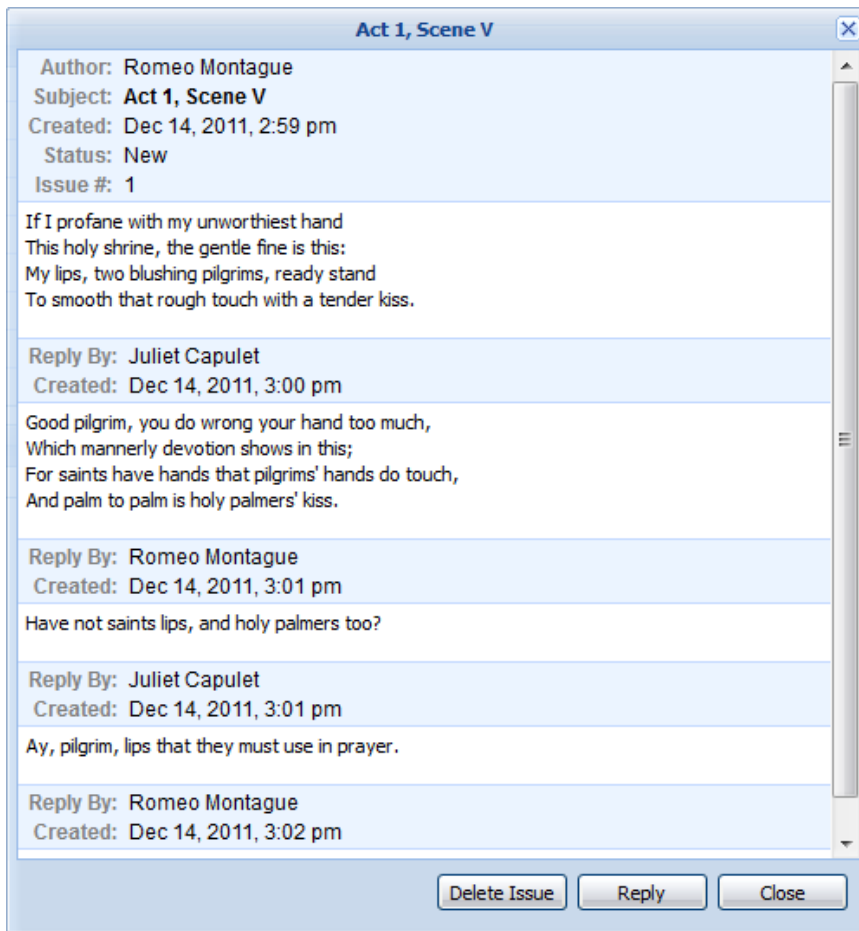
Act 1, Scene V

Author: Romeo Montague
Subject: Act 1, Scene V
Created: Dec 14, 2011, 2:59 pm
Status: New
Issue #: 1

If I profane with my unworthiest hand
This holy shrine, the gentle fine is this:
My lips, two blushing pilgrims, ready stand
To smooth that rough touch with a tender kiss.

Reply By: Juliet Capulet
Created: Dec 14, 2011, 3:00 pm

Good pilgrim, you do wrong your hand too much,
Which mannerly devotion shows in this;
For saints have hands that pilgrims' hands do touch,
And palm to palm is holy palmers' kiss.

Reply By: Romeo Montague
Created: Dec 14, 2011, 3:01 pm

Have not saints lips, and holy palmers too?

Reply By: Juliet Capulet
Created: Dec 14, 2011, 3:01 pm

Ay, pilgrim, lips that they must use in prayer.

Reply By: Romeo Montague
Created: Dec 14, 2011, 3:02 pm

Delete Issue
Reply
Close